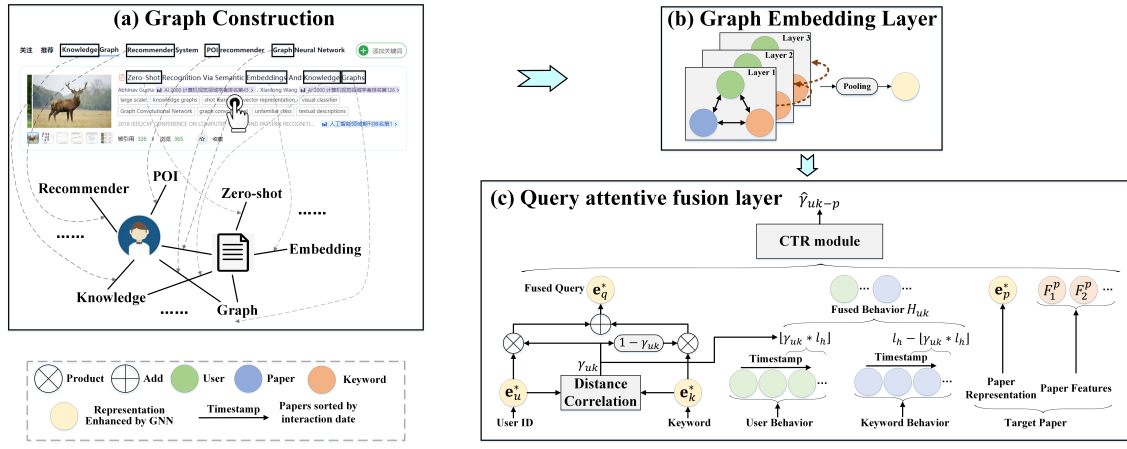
(a) Graph Construction

关注 推荐 Knowledge Graph Recommender System POI recommender Graph Neural Network 添加关键词

Zero-Shot Recognition Via Semantic Embeddings And Knowledge Graphs

Abhinav Gupta · Xiaolong Wang

large scale knowledge graphs short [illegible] vector representation visual classifier

Graph Convolutional Network graph con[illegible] unfamiliar class textual descriptions

2018 IEEE/CVF CONFERENCE ON COMPUTER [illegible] AND PATTERN RECOGNITI...

人工智能领域高引用论文第1

被引用 326 收藏 365

Recommender POI Zero-shot ...... ...... Embedding Knowledge ...... Graph

(b) Graph Embedding Layer

Layer 3 Layer 2 Layer 1 Pooling

(c) Query attentive fusion layer

$\hat{\gamma}_{uk-p}$

CTR module

Fused Query $\mathbf{e}_q^*$

Fused Behavior $H_{uk}$

$\mathbf{e}_p^*$ $F_1^p$ $F_2^p$ ...

$1-\gamma_{uk}$

$[\gamma_{uk} * l_h]$

$l_h - [\gamma_{uk} * l_h]$

Timestamp Timestamp

$\gamma_{uk}$

$\mathbf{e}_u^*$ Distance Correlation $\mathbf{e}_k^*$

User ID Keyword User Behavior Keyword Behavior

Paper Representation Paper Features

Target Paper

Product Add User Paper Keyword

Representation Enhanced by GNN Timestamp Papers sorted by interaction date